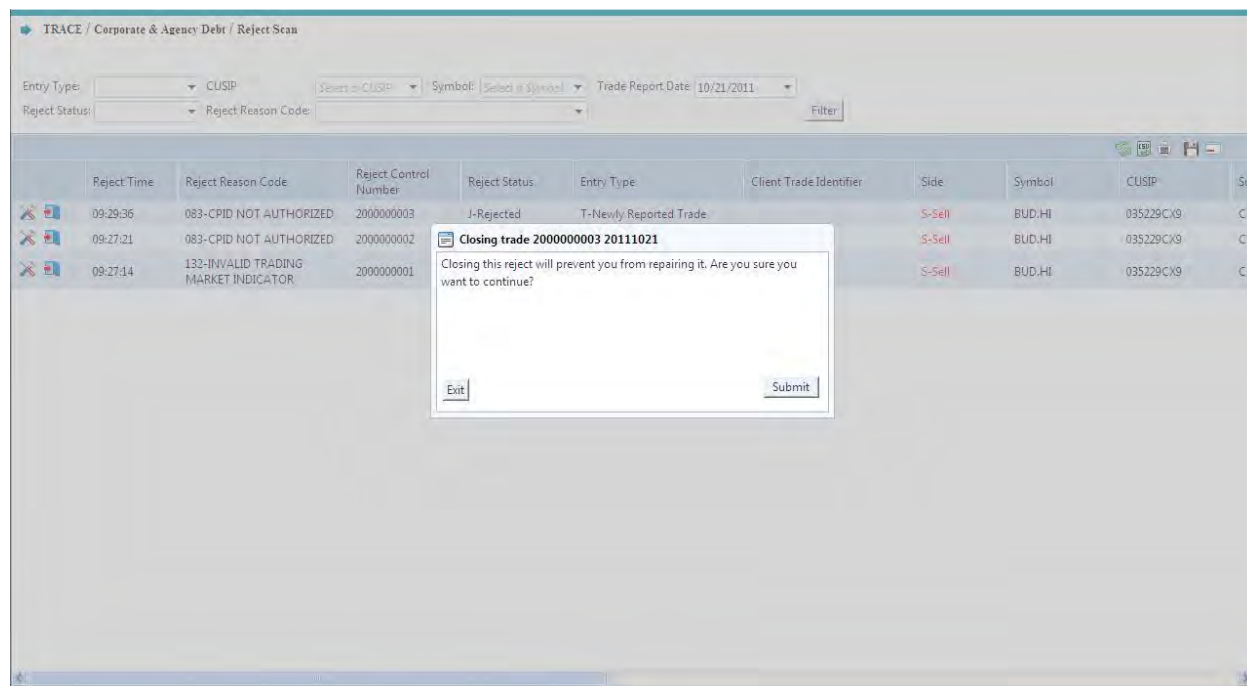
TRACE / Corporate & Agency Debt / Reject Scan

Entry Type: CUSIP Select a CUSIP Symbol: Select a Symbol Trade Report Date 10/21/2011
Reject Status: Reject Reason Code: Filter

| | Reject Time | Reject Reason Code | Reject Control Number | Reject Status | Entry Type | Client Trade Identifier | Side | Symbol | CUSIP | S |
|---|---|---|---|---|---|---|---|---|---|---|
| | 09:29:36 | 083-CPID NOT AUTHORIZED | 2000000003 | J-Rejected | T-Newly Reported Trade | | S-Sell | BUD.HI | 035229CX9 | C |
| | 09:27:21 | 083-CPID NOT AUTHORIZED | 2000000002 | | | | S-Sell | BUD.HI | 035229CX9 | C |
| | 09:27:14 | 132-INVALID TRADING MARKET INDICATOR | 2000000001 | | | | S-Sell | BUD.HI | 035229CX9 | C |

Closing trade 2000000003 20111021

Closing this reject will prevent you from repairing it. Are you sure you want to continue?

Exit

Submit